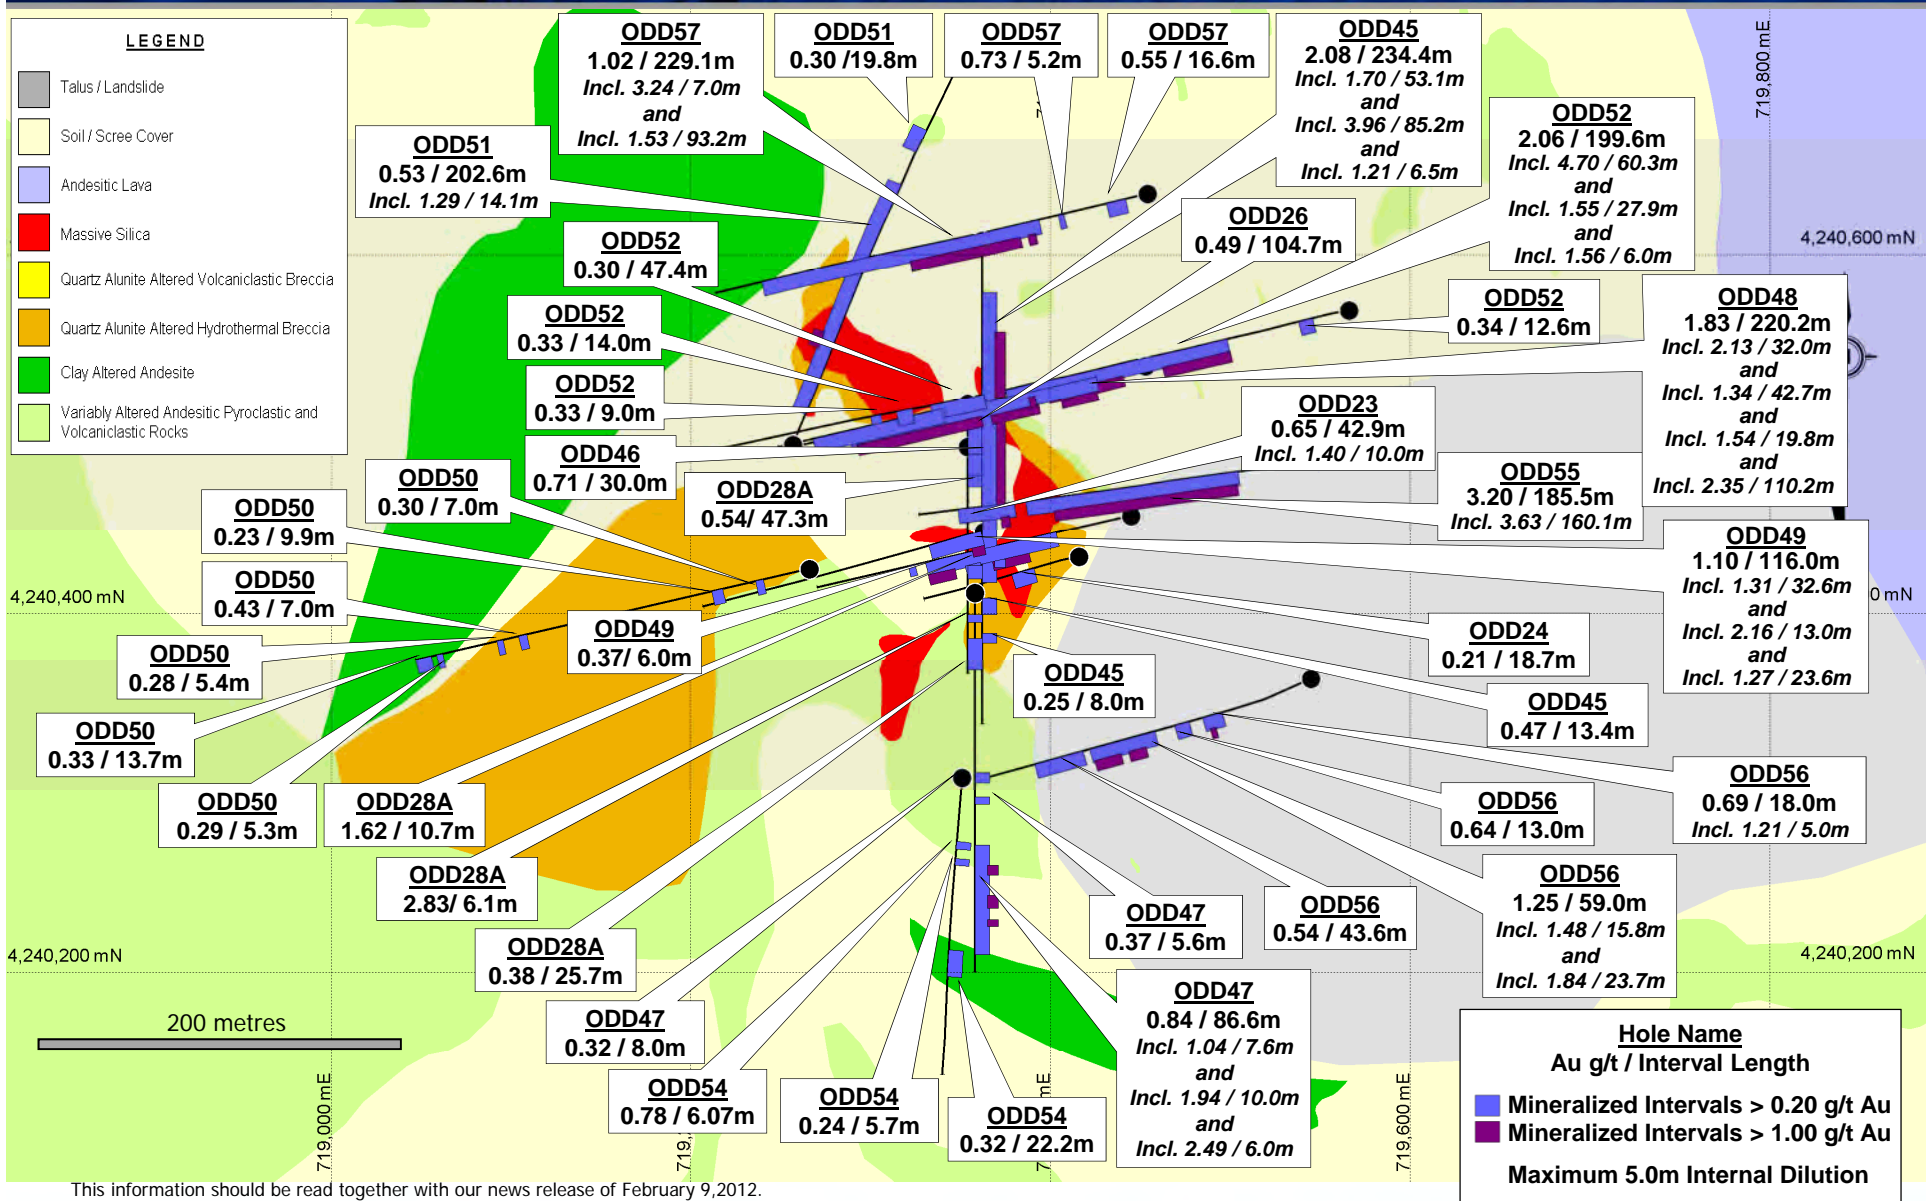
LEGEND

Talus / Landslide

Soil / Scree Cover

Andesitic Lava

Massive Silica

Quartz Alunite Altered Volcaniclastic Breccia

Quartz Alunite Altered Hydrothermal Breccia

Clay Altered Andesite

Variably Altered Andesitic Pyroclastic and Volcaniclastic Rocks

ODD57
1.02 / 229.1m
Incl. 3.24 / 7.0m
and
Incl. 1.53 / 93.2m

ODD51
0.30 /19.8m

ODD57
0.73 / 5.2m

ODD57
0.55 / 16.6m

ODD45
2.08 / 234.4m
Incl. 1.70 / 53.1m
and
Incl. 3.96 / 85.2m
and
Incl. 1.21 / 6.5m

719,800 mE

ODD51
0.53 / 202.6m
Incl. 1.29 / 14.1m

ODD52
2.06 / 199.6m
Incl. 4.70 / 60.3m
and
Incl. 1.55 / 27.9m
and
Incl. 1.56 / 6.0m

ODD26
0.49 / 104.7m

4,240,600 mN

ODD52
0.30 / 47.4m

ODD52
0.34 / 12.6m

ODD48
1.83 / 220.2m
Incl. 2.13 / 32.0m
and
Incl. 1.34 / 42.7m
and
Incl. 1.54 / 19.8m
and
Incl. 2.35 / 110.2m

ODD52
0.33 / 14.0m

ODD52
0.33 / 9.0m

ODD23
0.65 / 42.9m
Incl. 1.40 / 10.0m

ODD46
0.71 / 30.0m

ODD50
0.30 / 7.0m

ODD28A
0.54/ 47.3m

ODD55
3.20 / 185.5m
Incl. 3.63 / 160.1m

ODD50
0.23 / 9.9m

ODD49
1.10 / 116.0m
Incl. 1.31 / 32.6m
and
Incl. 2.16 / 13.0m
and
Incl. 1.27 / 23.6m

ODD50
0.43 / 7.0m

4,240,400 mN

0 mN

ODD49
0.37/ 6.0m

ODD24
0.21 / 18.7m

ODD50
0.28 / 5.4m

ODD45
0.25 / 8.0m

ODD45
0.47 / 13.4m

ODD50
0.33 / 13.7m

ODD56
0.69 / 18.0m
Incl. 1.21 / 5.0m

ODD50
0.29 / 5.3m

ODD28A
1.62 / 10.7m

ODD56
0.64 / 13.0m

ODD28A
2.83/ 6.1m

ODD56
1.25 / 59.0m
Incl. 1.48 / 15.8m
and
Incl. 1.84 / 23.7m

ODD47
0.37 / 5.6m

ODD56
0.54 / 43.6m

4,240,200 mN

ODD28A
0.38 / 25.7m

4,240,200 mN

ODD47
0.84 / 86.6m
Incl. 1.04 / 7.6m
and
Incl. 1.94 / 10.0m
and
Incl. 2.49 / 6.0m

200 metres

ODD47
0.32 / 8.0m

Hole Name
Au g/t / Interval Length

ODD54
0.78 / 6.07m

ODD54
0.24 / 5.7m

ODD54
0.32 / 22.2m

719,000 mE

719,

mE

719,600 mE

Mineralized Intervals > 0.20 g/t Au
Mineralized Intervals > 1.00 g/t Au

Maximum 5.0m Internal Dilution

This information should be read together with our news release of February 9,2012.